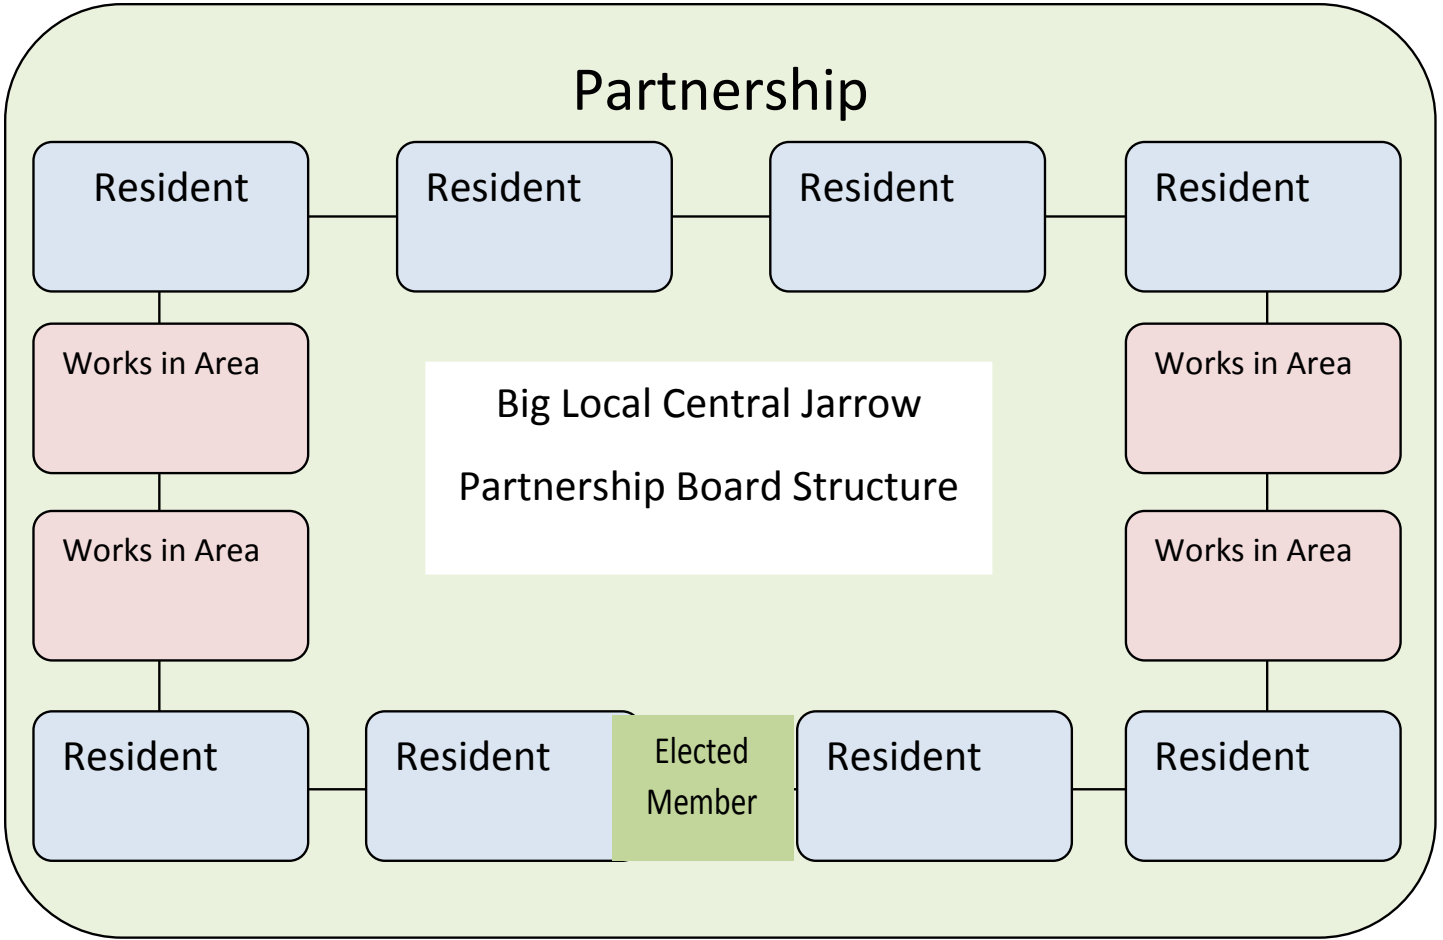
Partnership

Resident

Resident

Resident

Resident

Works in Area

Big Local Central Jarrow

Partnership Board Structure

Works in Area

Works in Area

Works in Area

Resident

Resident

Elected Member

Resident

Resident